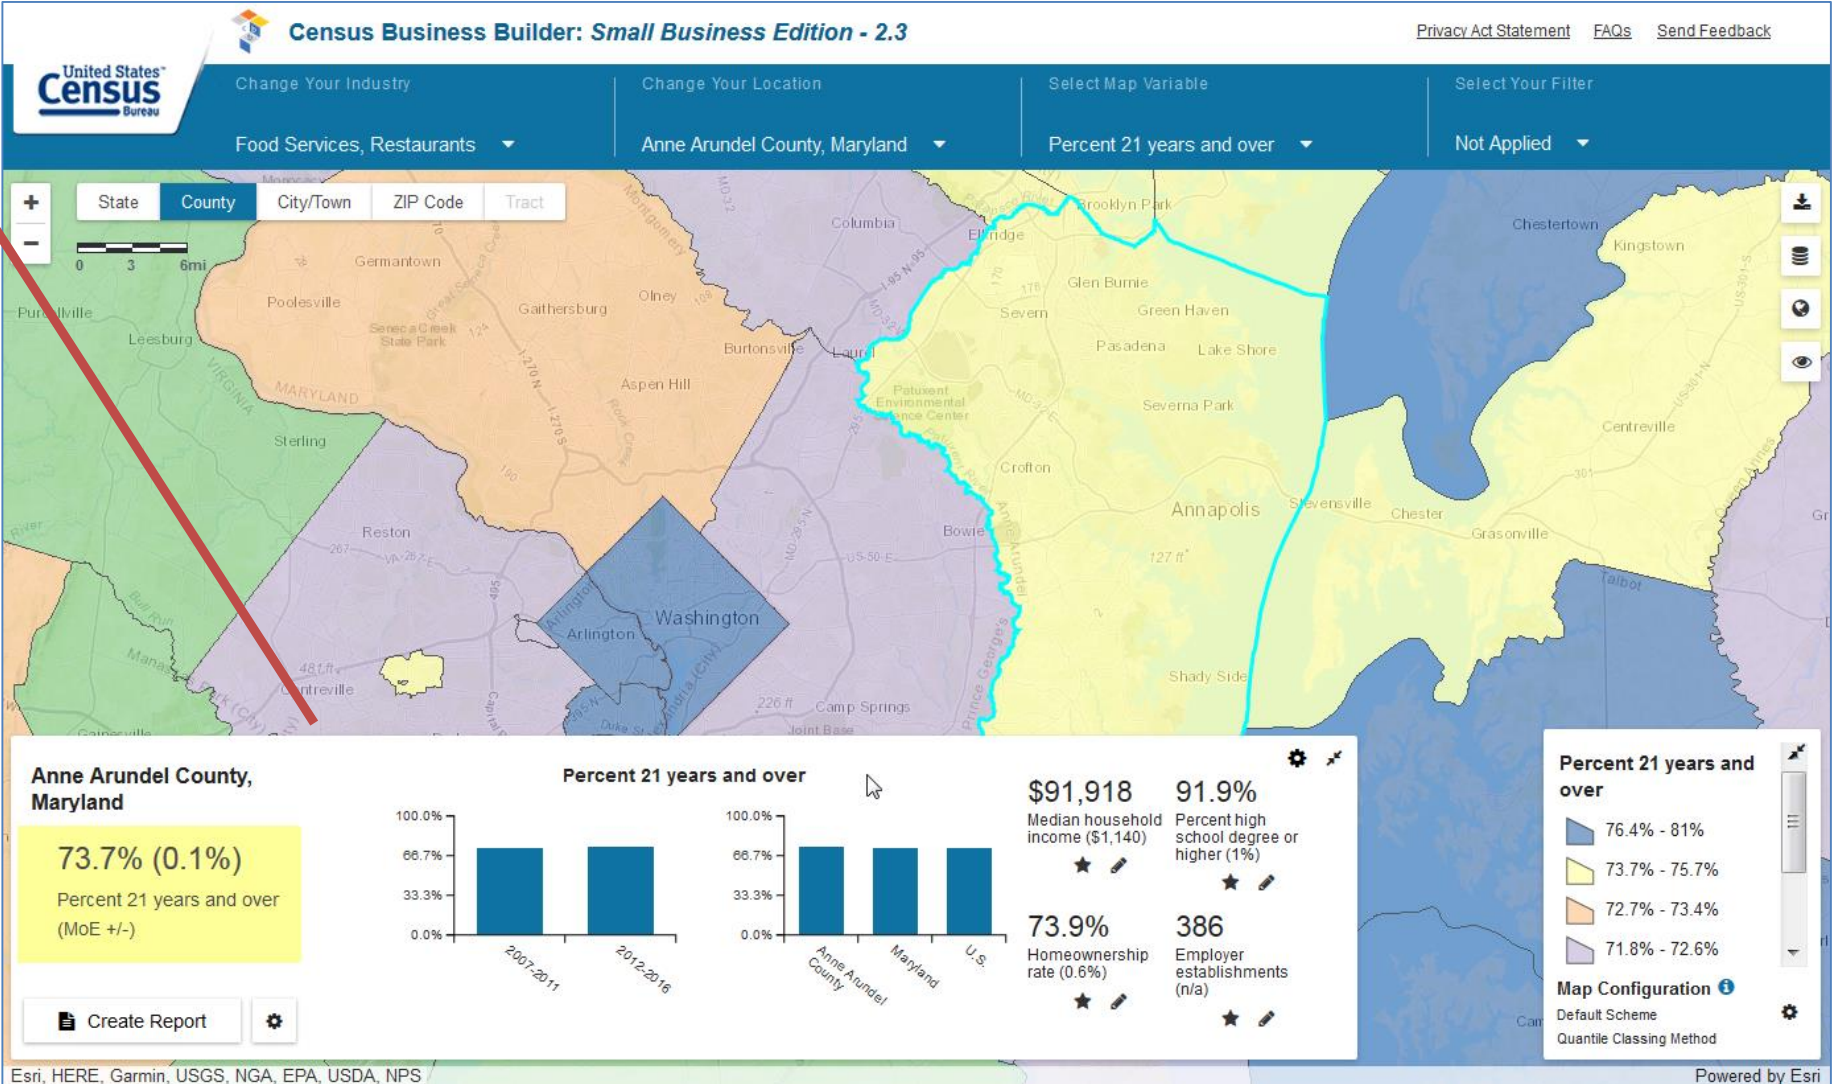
United States Census Bureau

Census Business Builder: *Small Business Edition* - 2.3

Privacy Act Statement FAQs Send Feedback

Change Your Industry
Food Services, Restaurants

Change Your Location
Anne Arundel County, Maryland

Select Map Variable
Percent 21 years and over

Select Your Filter
Not Applied

+
−
State County City/Town ZIP Code Tract
0 3 6mi

Germantown
Poolesville
Purcellville
Leesburg
Gaithersburg
Olney
Seneca Creek State Park
Burtonsville
Aspen Hill
MARYLAND
VIRGINIA
Sterling
Reston
Columbia
Elkridge
Brooklyn Park
Glen Burnie
Severn
Green Haven
Pasadena
Lake Shore
Laurel
Patuxent Environmental Science Center
Severna Park
Crofton
Annapolis
Bowie
Stevensville
Chester
Grasonville
Chestertown
Kingstown
Centreville
Washington
Arlington
Camp Springs
Shady Side
127 ft
481 ft
226 ft
Talbot
Centreville
Anne Arundel
Prince George's

Anne Arundel County, Maryland

73.7% (0.1%)
Percent 21 years and over
(MoE +/-)

Create Report

Percent 21 years and over

100.0%
66.7%
33.3%
0.0%
2007-2011
2012-2016

100.0%
66.7%
33.3%
0.0%
Anne Arundel County
Maryland
U.S.

$91,918
Median household income ($1,140)

91.9%
Percent high school degree or higher (1%)

73.9%
Homeownership rate (0.6%)

386
Employer establishments (n/a)

Percent 21 years and over
76.4% - 81%
73.7% - 75.7%
72.7% - 73.4%
71.8% - 72.6%

Map Configuration
Default Scheme
Quantile Classing Method

Esri, HERE, Garmin, USGS, NGA, EPA, USDA, NPS
Powered by Esri